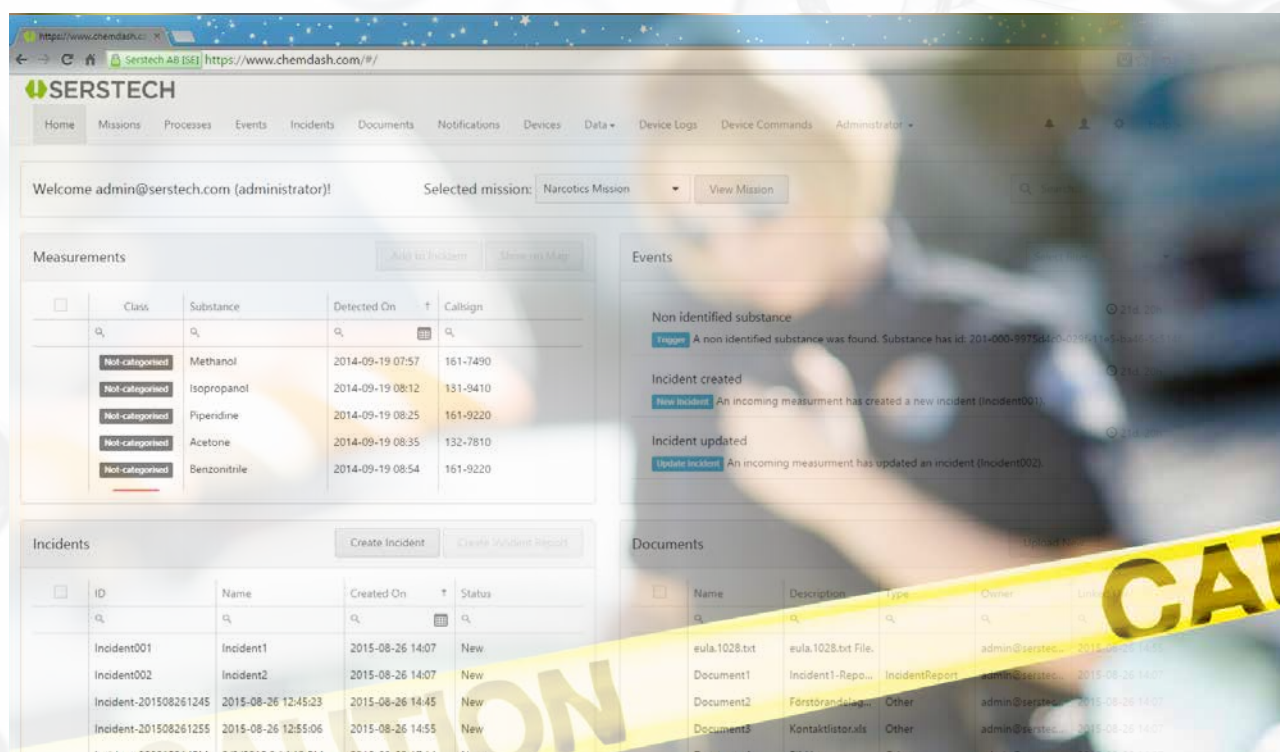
https://www.chemdash.co ×

Serstech AB [SE] https://www.chemdash.com/#/

SERSTECH

Home Missions Processes Events Incidents Documents Notifications Devices Data Device Logs Device Commands Administrator

Welcome admin@serstech.com (administrator)!

Selected mission: Narcotics Mission

View Mission

Measurements

Add to Incident

Show on Map

| | Class | Substance | Detected On | Callsign |
|---|---|---|---|---|
| | Not-categorised | Methanol | 2014-09-19 07:57 | 161-7490 |
| | Not-categorised | Isopropanol | 2014-09-19 08:12 | 131-9410 |
| | Not-categorised | Piperidine | 2014-09-19 08:25 | 161-9220 |
| | Not-categorised | Acetone | 2014-09-19 08:35 | 132-7810 |
| | Not-categorised | Benzonitrile | 2014-09-19 08:54 | 161-9220 |

Events

Non identified substance

Trigger A non identified substance was found. Substance has id: 201-000-9975d4f0-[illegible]

Incident created

New Incident An incoming measurment has created a new incident (Incident001).

Incident updated

Update Incident An incoming measurment has updated an incident (Incident002).

Incidents

Create Incident

Create Incident Report

| | ID | Name | Created On | Status |
|---|---|---|---|---|
| | Incident001 | Incident1 | 2015-08-26 14:07 | New |
| | Incident002 | Incident2 | 2015-08-26 14:07 | New |
| | Incident-201508261245 | 2015-08-26 12:45:23 | 2015-08-26 14:45 | New |
| | Incident-201508261255 | 2015-08-26 12:55:06 | 2015-08-26 14:55 | New |

Documents

| | Name | Description | Type | Owner |
|---|---|---|---|---|
| | eula.1028.txt | eula.1028.txt File. | | admin@serstec... |
| | Document1 | Incident1-Repo... | IncidentReport | admin@serstec... |
| | Document2 | Förstörandelag... | Other | admin@serstec... |
| | Document3 | Kontaktlistor.xls | Other | admin@serstec... |

CAU

TION